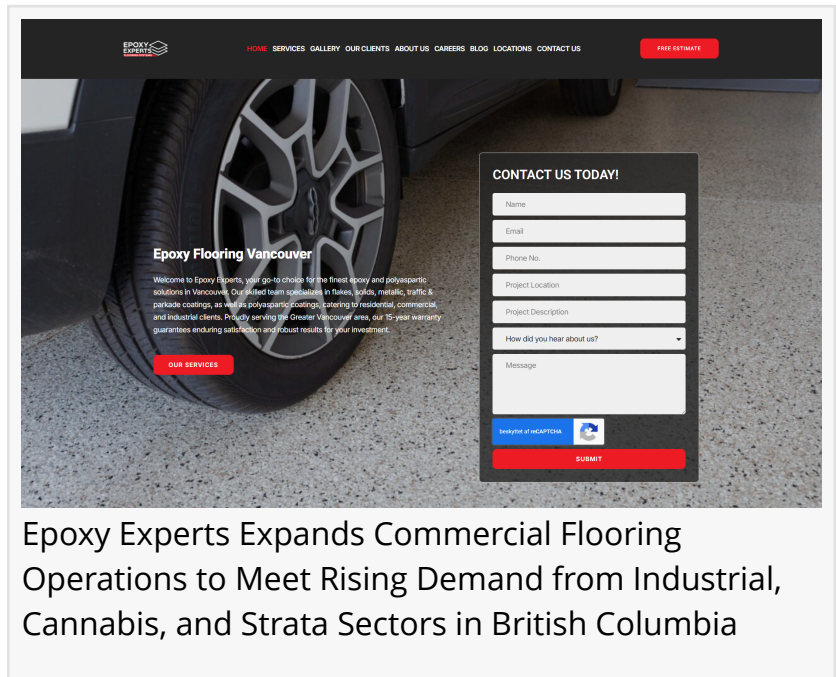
EPOXY EXPERTS

HOME SERVICES GALLERY OUR CLIENTS ABOUT US CAREERS BLOG LOCATIONS CONTACT US

FREE ESTIMATE

Epoxy Flooring Vancouver

Welcome to Epoxy Experts, your go-to choice for the finest epoxy and polyaspartic solutions in Vancouver. Our skilled team specializes in flakes, solids, metallic, traffic & parkade coatings, as well as polyaspartic coatings, catering to residential, commercial, and industrial clients. Proudly serving the Greater Vancouver area, our 15-year warranty guarantees enduring satisfaction and robust results for your investment.

OUR SERVICES

CONTACT US TODAY!

Name

Email

Phone No.

Project Location

Project Description

How did you hear about us?

Message

beskyttet af reCAPTCHA

SUBMIT

Epoxy Experts Expands Commercial Flooring Operations to Meet Rising Demand from Industrial, Cannabis, and Strata Sectors in British Columbia